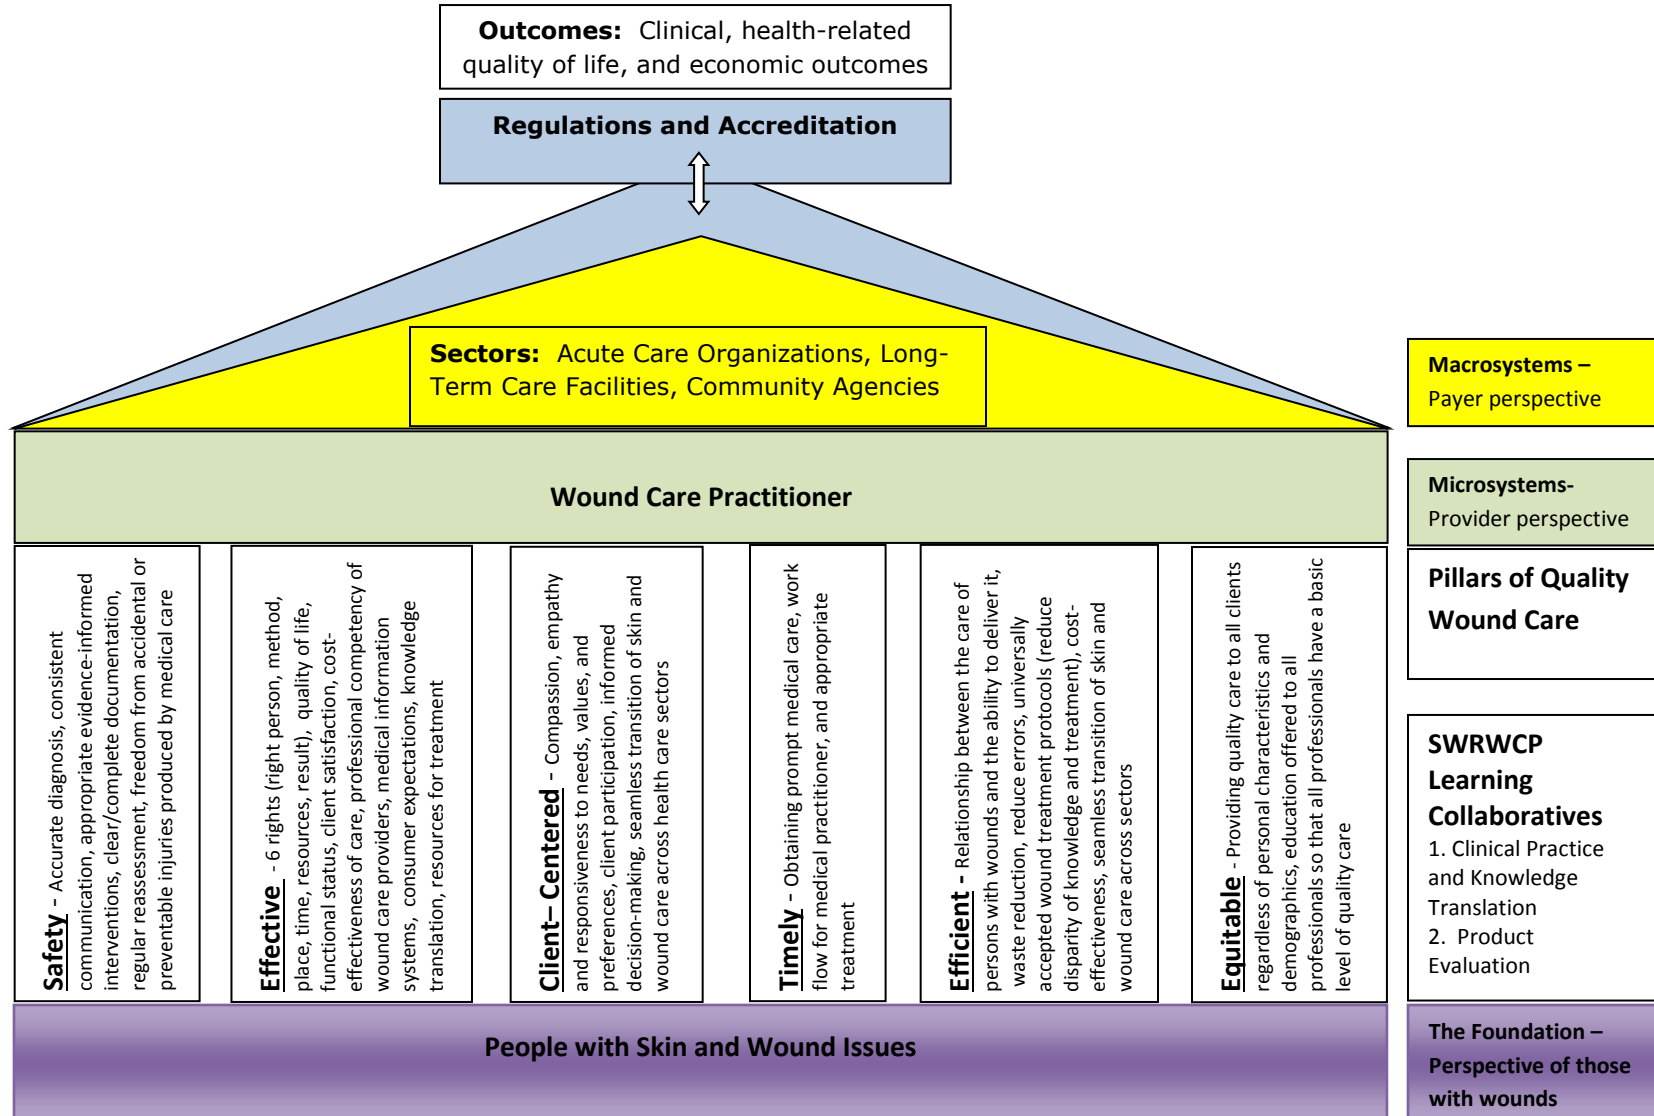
**Outcomes:** Clinical, health-related quality of life, and economic outcomes

**Regulations and Accreditation**

**Sectors:** Acute Care Organizations, Long-Term Care Facilities, Community Agencies

**Macrosystems –** Payer perspective

**Wound Care Practitioner**

**Microsystems-** Provider perspective

**Safety** - Accurate diagnosis, consistent communication, appropriate evidence-informed interventions, clear/complete documentation, regular reassessment, freedom from accidental or preventable injuries produced by medical care

**Effective** - 6 rights (right person, method, place, time, resources, result), quality of life, functional status, client satisfaction, cost-effectiveness of care, professional competency of wound care providers, medical information systems, consumer expectations, knowledge translation, resources for treatment

**Client– Centered** - Compassion, empathy and responsiveness to needs, values, and preferences, client participation, informed decision-making, seamless transition of skin and wound care across health care sectors

**Timely** - Obtaining prompt medical care, work flow for medical practitioner, and appropriate treatment

**Efficient** - Relationship between the care of persons with wounds and the ability to deliver it, waste reduction, reduce errors, universally accepted wound treatment protocols (reduce disparity of knowledge and treatment), cost-effectiveness, seamless transition of skin and wound care across sectors

**Equitable** - Providing quality care to all clients regardless of personal characteristics and demographics, education offered to all professionals so that all professionals have a basic level of quality care

**Pillars of Quality Wound Care**

**SWRWCP Learning Collaboratives**
1. Clinical Practice and Knowledge Translation
2. Product Evaluation

**People with Skin and Wound Issues**

**The Foundation – Perspective of those with wounds**